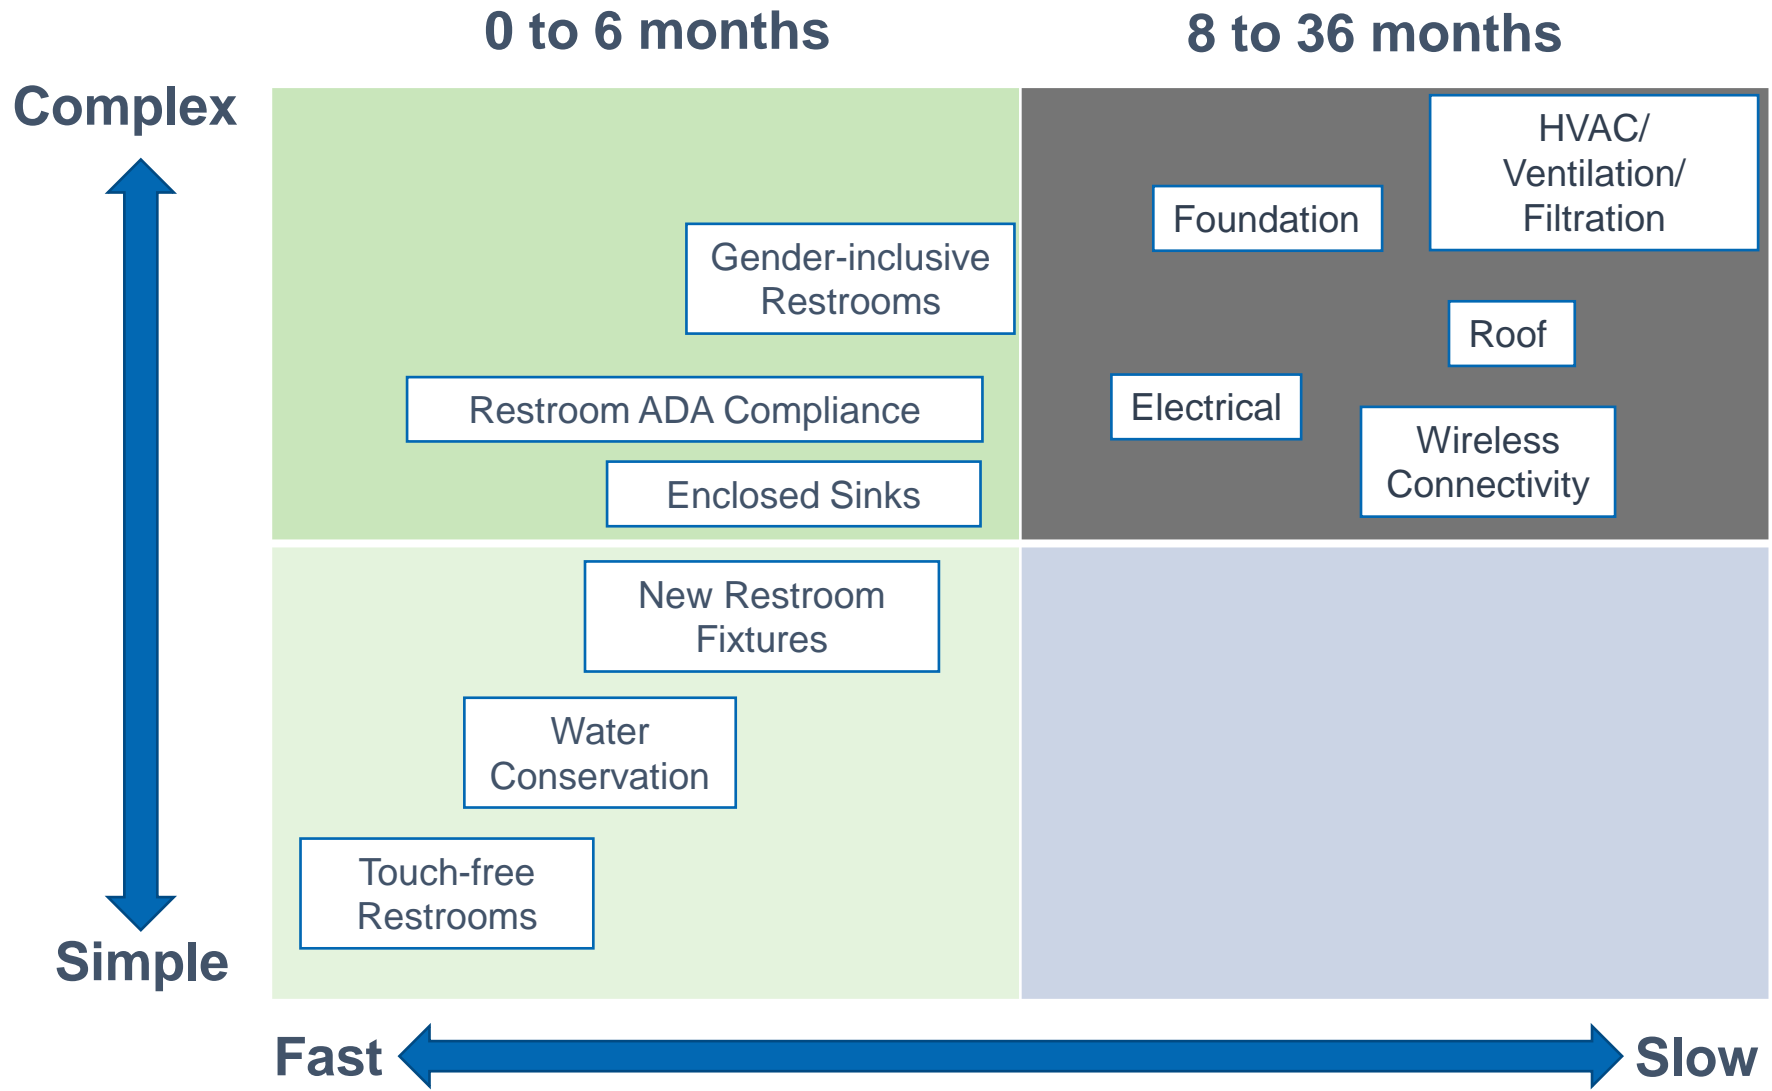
0 to 6 months

8 to 36 months

Complex

Gender-inclusive Restrooms

Restroom ADA Compliance

Enclosed Sinks

Foundation

HVAC/ Ventilation/ Filtration

Roof

Electrical

Wireless Connectivity

New Restroom Fixtures

Water Conservation

Touch-free Restrooms

Simple

Fast

Slow